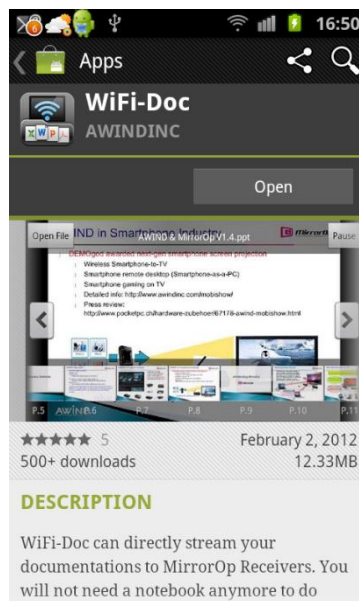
6
16:50
Apps
WiFi-Doc
AWINDINC
Open
Open File
AWIND & MirrorOpV1.4.ppt
Pause
AWIND in Smartphone Industry
DEMOged awarded next-gen smartphone screen projection
Wireless Smartphone-to-TV
Smartphone remote desktop (Smartphone-as-a-PC)
Smartphone gaming on TV
Detailed info: http://www.awindinc.com/mobishow/
Press review:
http://www.pocketpc.ch/hardware-zubehoer/67178-awind-mobishow.html
P.5
AWIND P.6
P.7
P.8
P.9
P.10
P.11
5
February 2, 2012
500+ downloads
12.33MB
DESCRIPTION
WiFi-Doc can directly stream your documentations to MirrorOp Receivers. You will not need a notebook anymore to do